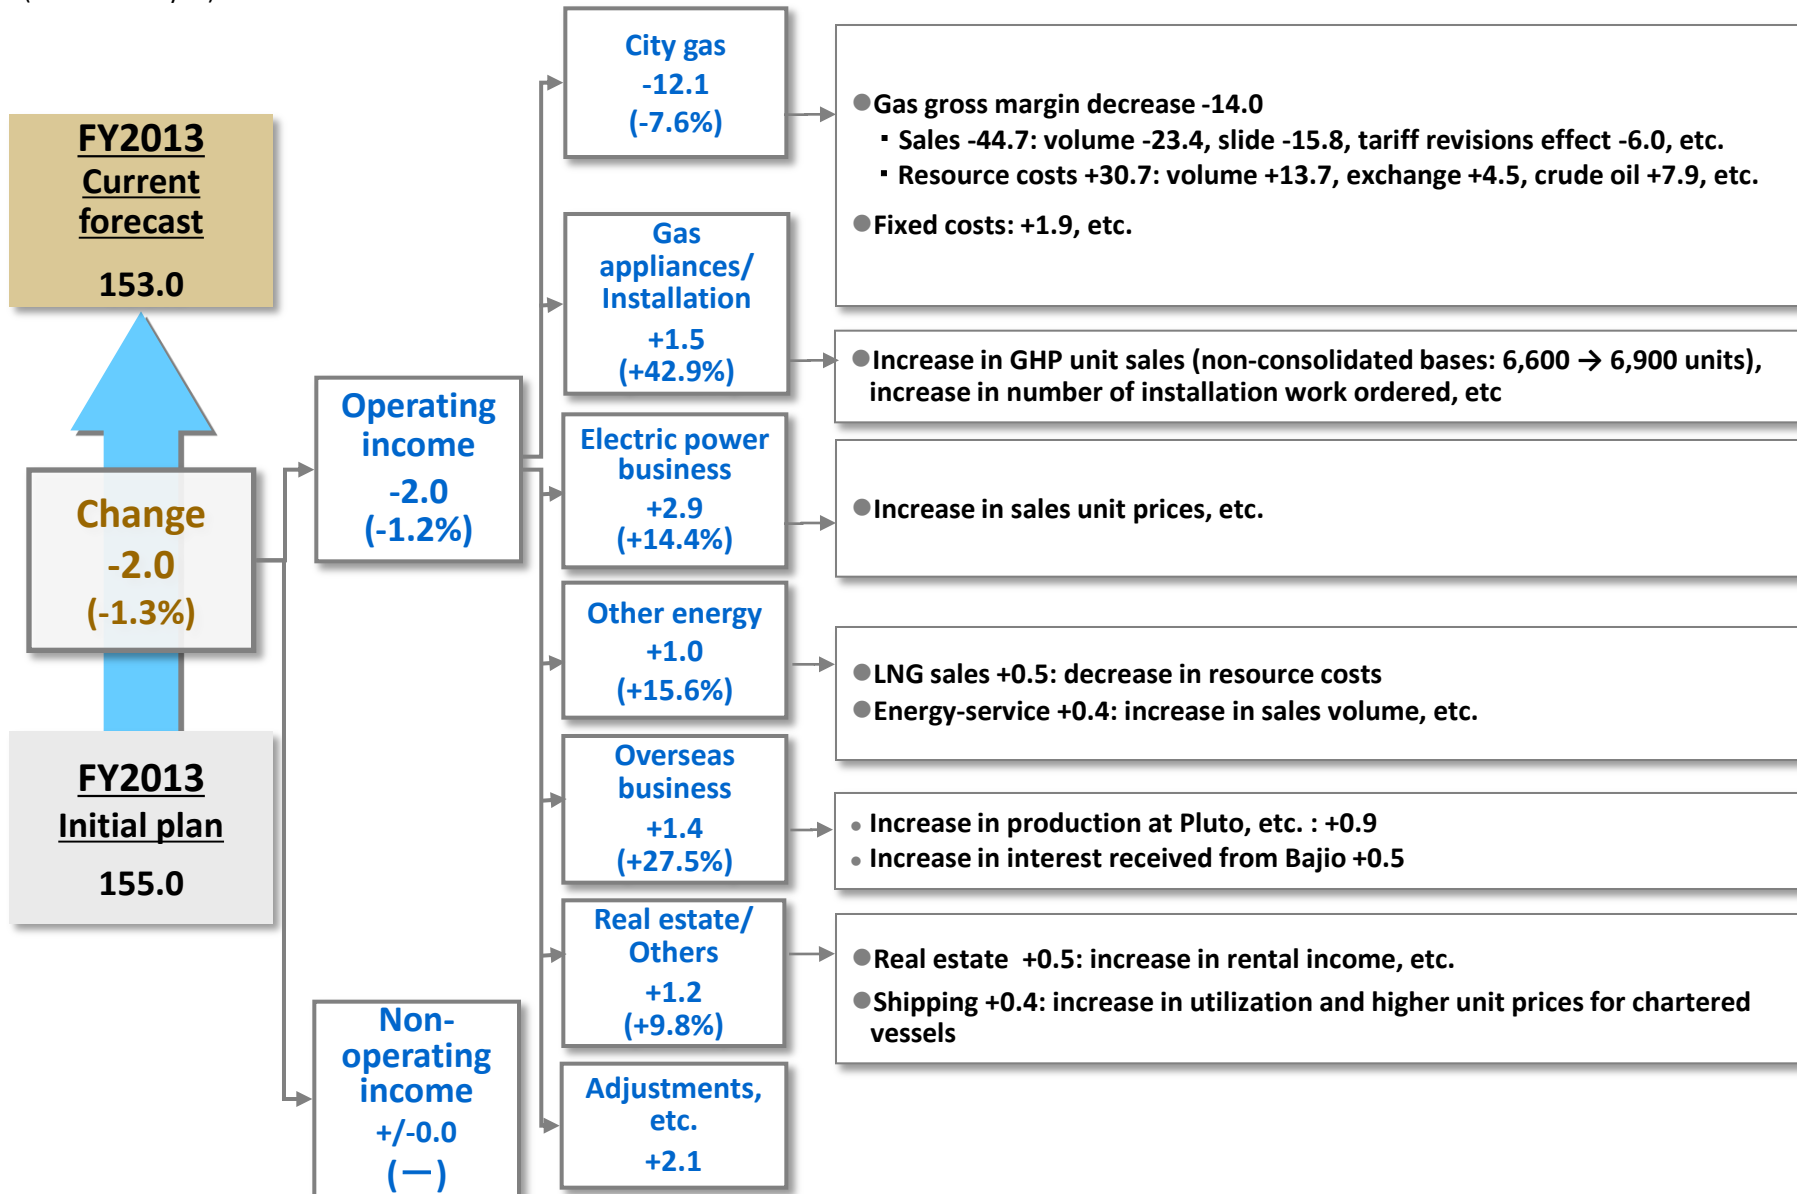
FY2013
Current forecast
153.0

Change
-2.0
(-1.3%)

FY2013
Initial plan
155.0

Operating income
-2.0
(-1.2%)

Non-operating income
+/-0.0
(—)

City gas
-12.1
(-7.6%)

Gas appliances/ Installation
+1.5
(+42.9%)

Electric power business
+2.9
(+14.4%)

Other energy
+1.0
(+15.6%)

Overseas business
+1.4
(+27.5%)

Real estate/ Others
+1.2
(+9.8%)

Adjustments, etc.
+2.1

●Gas gross margin decrease -14.0
・Sales -44.7: volume -23.4, slide -15.8, tariff revisions effect -6.0, etc.
・Resource costs +30.7: volume +13.7, exchange +4.5, crude oil +7.9, etc.

●Fixed costs: +1.9, etc.

●Increase in GHP unit sales (non-consolidated bases: 6,600 → 6,900 units), increase in number of installation work ordered, etc

●Increase in sales unit prices, etc.

●LNG sales +0.5: decrease in resource costs
●Energy-service +0.4: increase in sales volume, etc.

• Increase in production at Pluto, etc. : +0.9
• Increase in interest received from Bajio +0.5

●Real estate +0.5: increase in rental income, etc.
●Shipping +0.4: increase in utilization and higher unit prices for chartered vessels